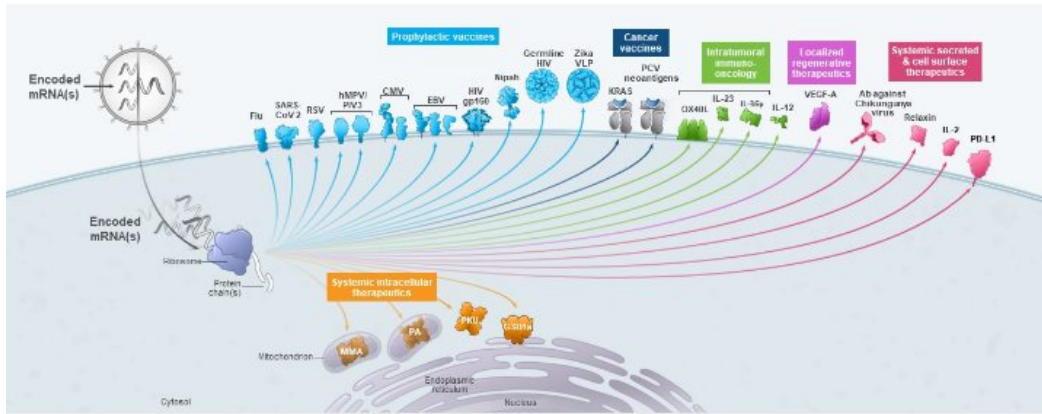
Encoded mRNA(s)

Prophylactic vaccines

Flu

SARS-CoV-2

RSV

hMPV/PIV3

CMV

EBV

HIV gp160

Nipah

Germline HIV

Zika VLP

Cancer vaccines

KRAS

PCV neoantigens

Intratumoral immuno-oncology

OX40L

IL-23

IL-36γ

IL-12

Localized regenerative therapeutics

VEGF-A

Systemic secreted & cell surface therapeutics

Ab against Chikungunya virus

Relaxin

IL-2

PD-L1

Encoded mRNA(s)

Ribosome

Protein chain(s)

Systemic intracellular therapeutics

MMA

PA

PKU

GSD1a

Mitochondrion

Endoplasmic reticulum

Nucleus

Cytosol